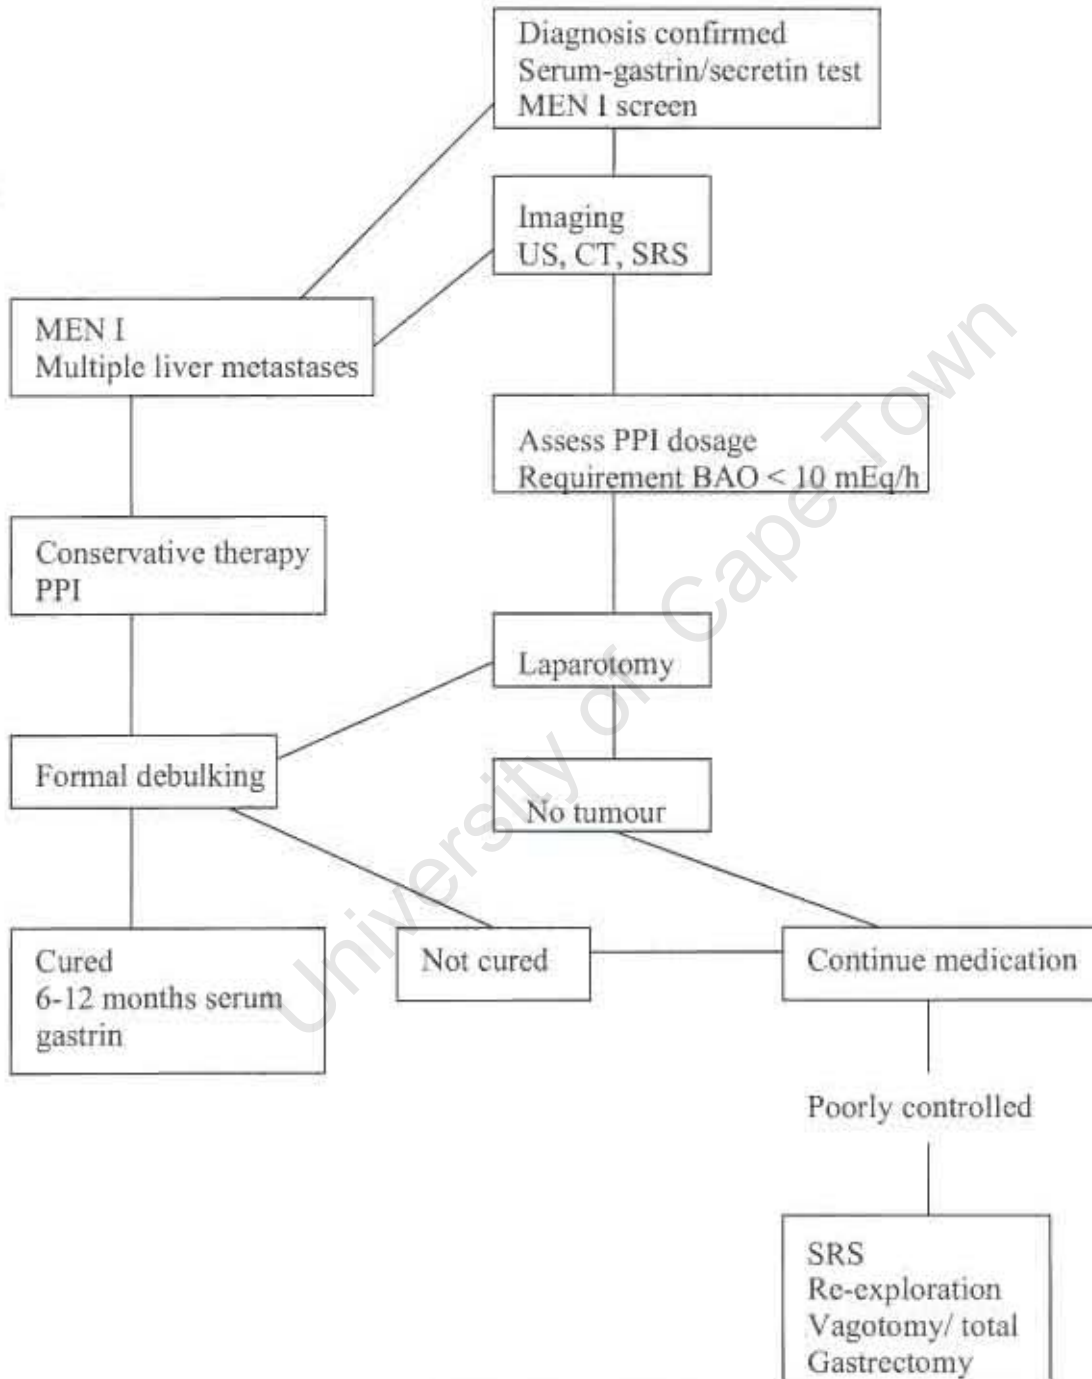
Diagnosis confirmed
Serum-gastrin/secretin test
MEN I screen

Imaging
US, CT, SRS

MEN I
Multiple liver metastases

Assess PPI dosage
Requirement BAO < 10 mEq/h

Conservative therapy
PPI

Laparotomy

Formal debulking

No tumour

Cured
6-12 months serum gastrin

Not cured

Continue medication

Poorly controlled

SRS
Re-exploration
Vagotomy/ total
Gastrectomy

University of Cape Town